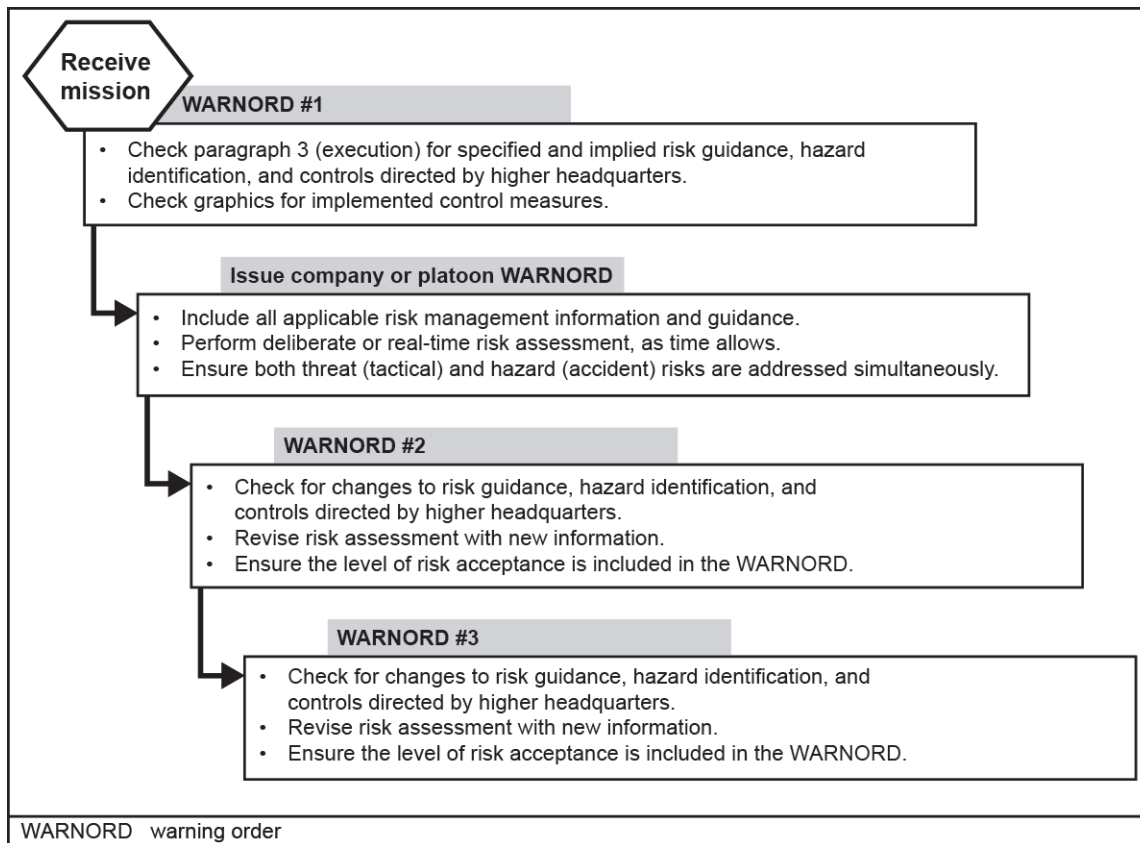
Receive mission

WARNORD #1

- Check paragraph 3 (execution) for specified and implied risk guidance, hazard identification, and controls directed by higher headquarters.
- Check graphics for implemented control measures.

Issue company or platoon WARNORD

- Include all applicable risk management information and guidance.
- Perform deliberate or real-time risk assessment, as time allows.
- Ensure both threat (tactical) and hazard (accident) risks are addressed simultaneously.

WARNORD #2

- Check for changes to risk guidance, hazard identification, and controls directed by higher headquarters.
- Revise risk assessment with new information.
- Ensure the level of risk acceptance is included in the WARNORD.

WARNORD #3

- Check for changes to risk guidance, hazard identification, and controls directed by higher headquarters.
- Revise risk assessment with new information.
- Ensure the level of risk acceptance is included in the WARNORD.

WARNORD warning order